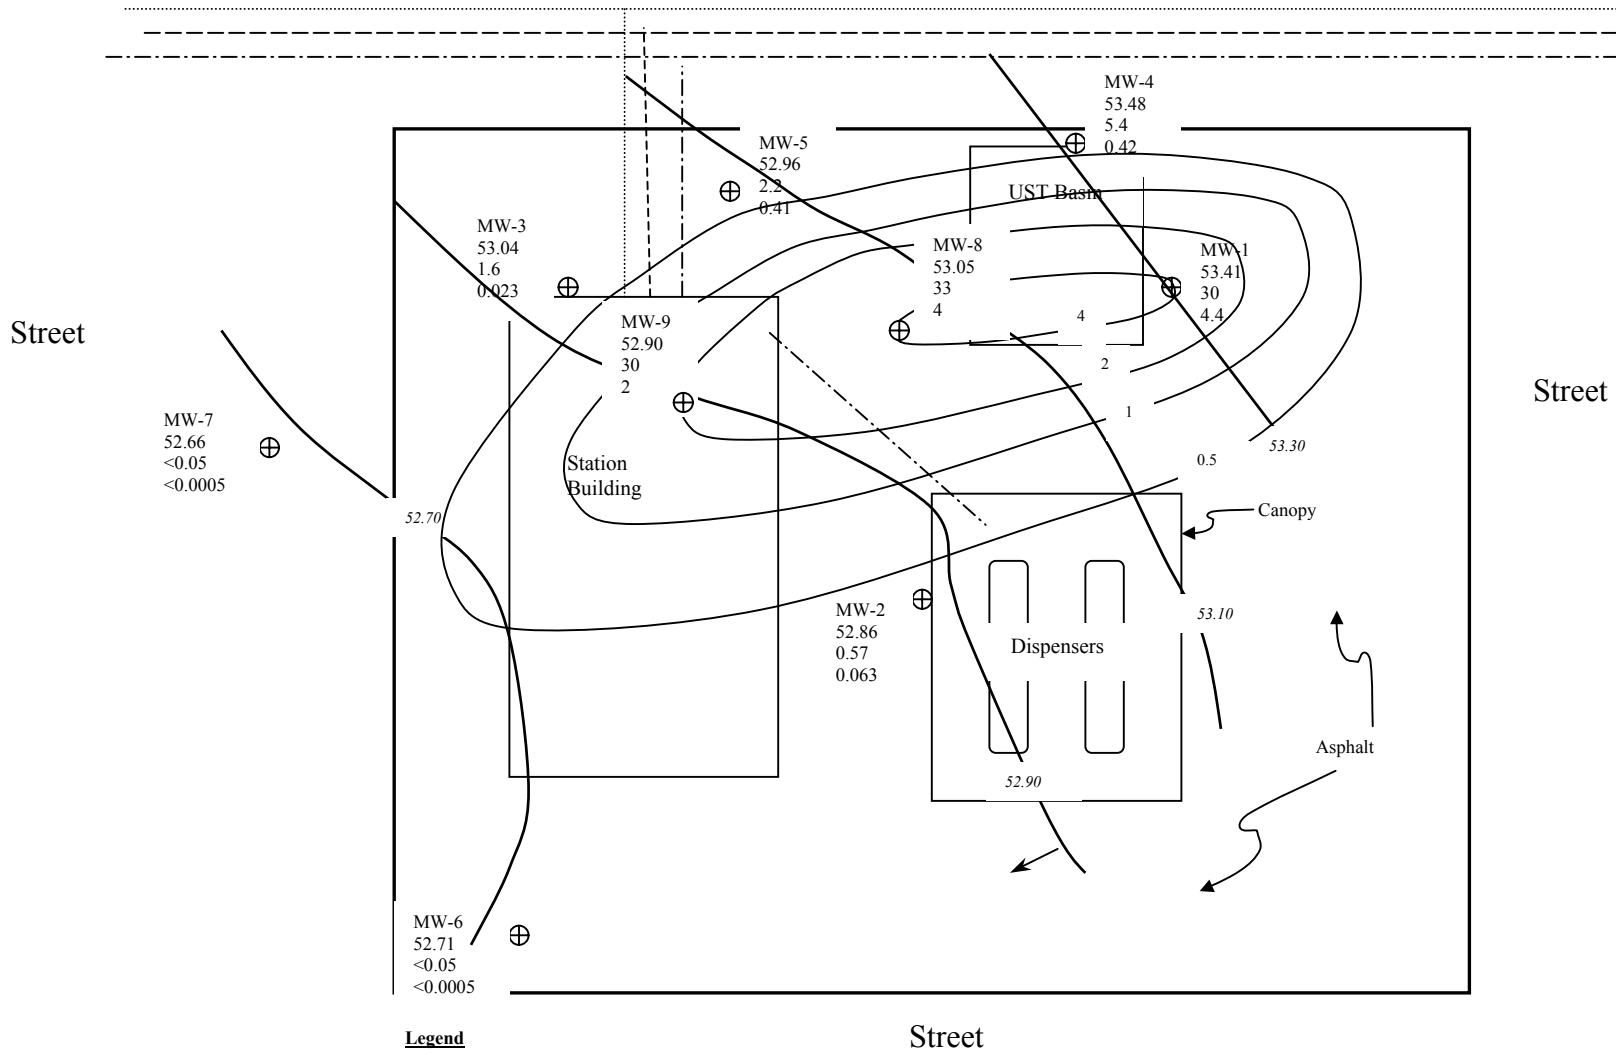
MW-4
53.48
5.4
0.42

MW-5
52.96
2.2
0.41

UST Basin

MW-3
53.04
1.6
0.023

MW-8
53.05
33
4

MW-1
53.41
30
4.4

Street

MW-9
52.90
30
2

4

2

Street

1

MW-7
52.66
<0.05
<0.0005

Station Building

53.30

0.5

52.70

Canopy

MW-2
52.86
0.57
0.063

53.10

Dispensers

Asphalt

52.90

MW-6
52.71
<0.05
<0.0005

Legend

Street